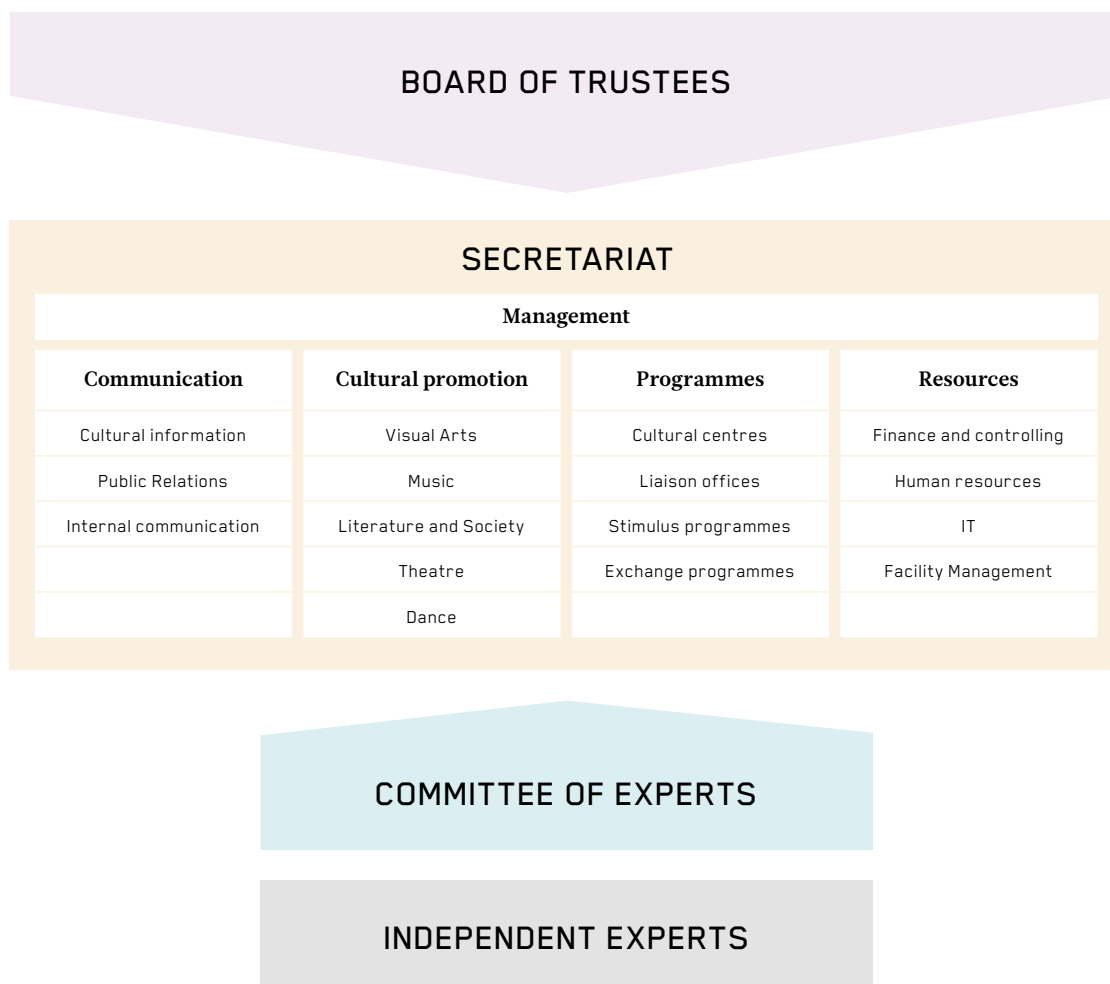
BOARD OF TRUSTEES

SECRETARIAT

Management

| Communication | Cultural promotion | Programmes | Resources |
|---|---|---|---|
| Cultural information | Visual Arts | Cultural centres | Finance and controlling |
| Public Relations | Music | Liaison offices | Human resources |
| Internal communication | Literature and Society | Stimulus programmes | IT |
| | Theatre | Exchange programmes | Facility Management |
| | Dance | | |

COMMITTEE OF EXPERTS

INDEPENDENT EXPERTS